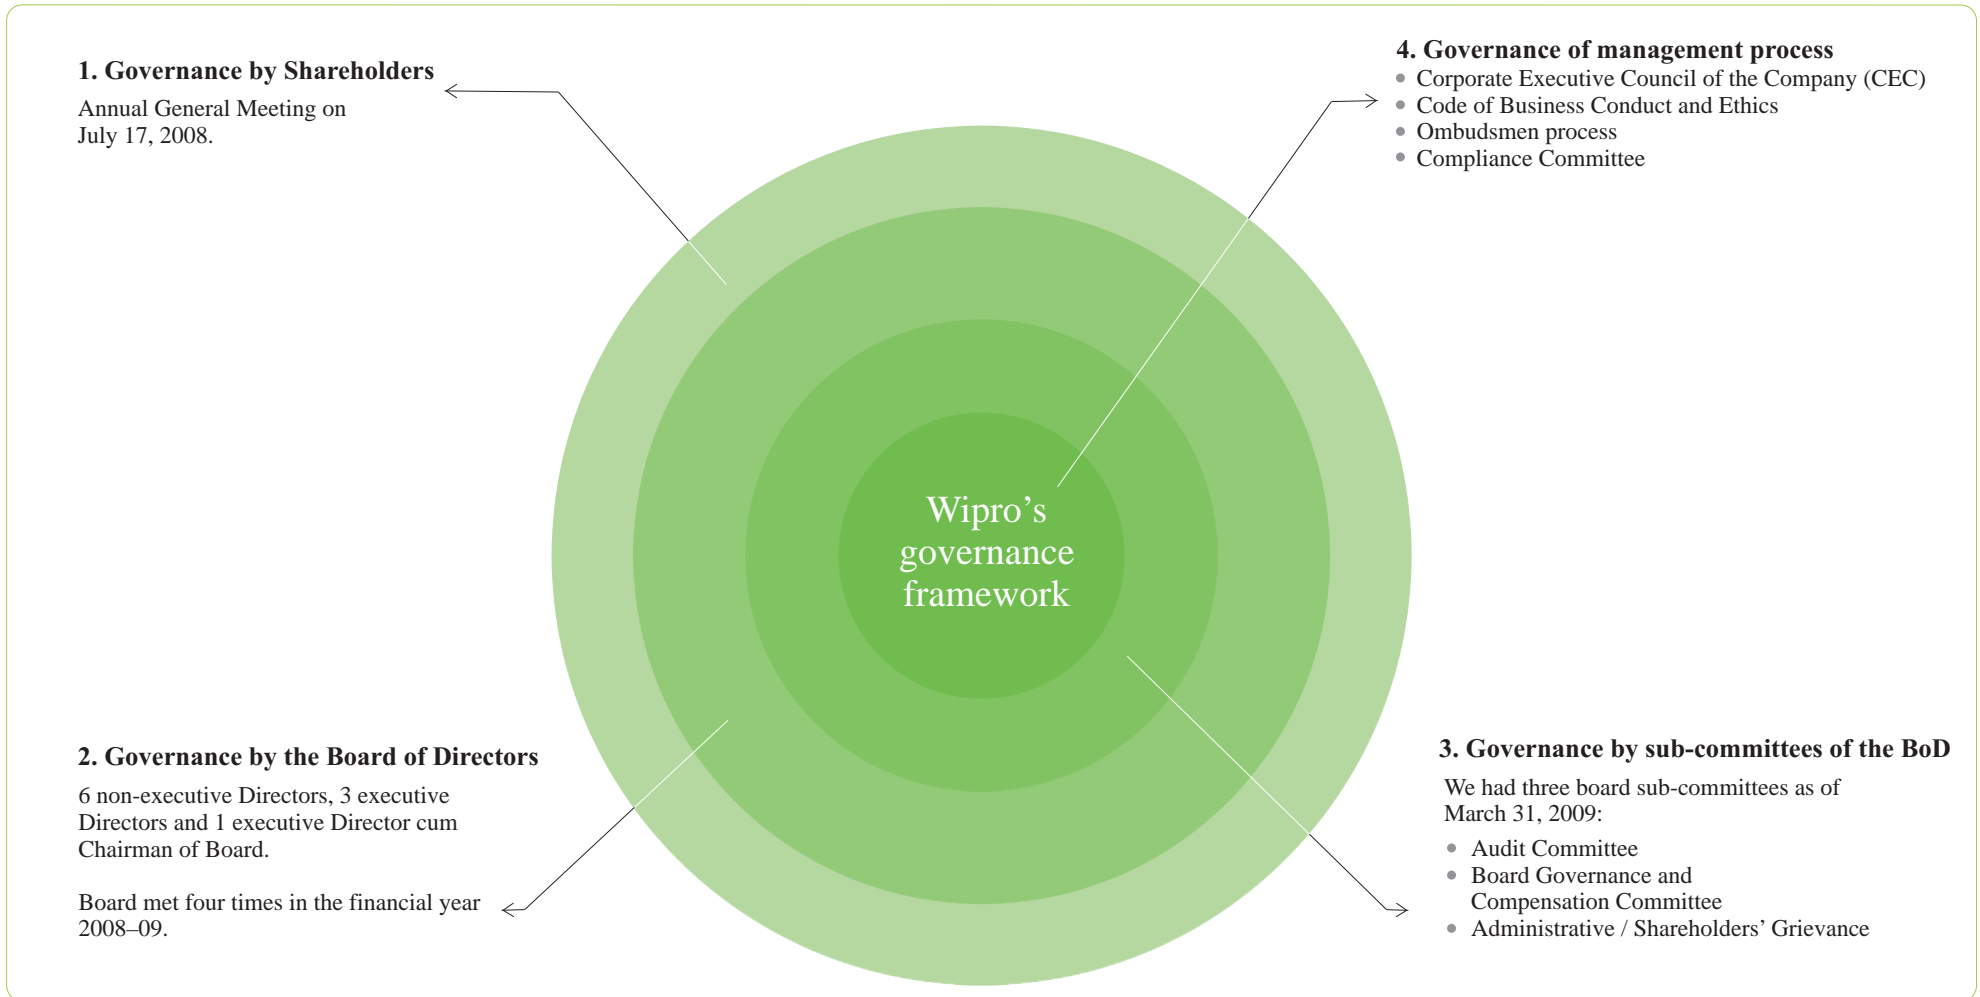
1. Governance by Shareholders

Annual General Meeting on July 17, 2008.

4. Governance of management process

- Corporate Executive Council of the Company (CEC)
- Code of Business Conduct and Ethics
- Ombudsmen process
- Compliance Committee

Wipro’s governance framework

2. Governance by the Board of Directors

6 non-executive Directors, 3 executive Directors and 1 executive Director cum Chairman of Board.

Board met four times in the financial year 2008–09.

3. Governance by sub-committees of the BoD

We had three board sub-committees as of March 31, 2009:

- Audit Committee
- Board Governance and Compensation Committee
- Administrative / Shareholders’ Grievance